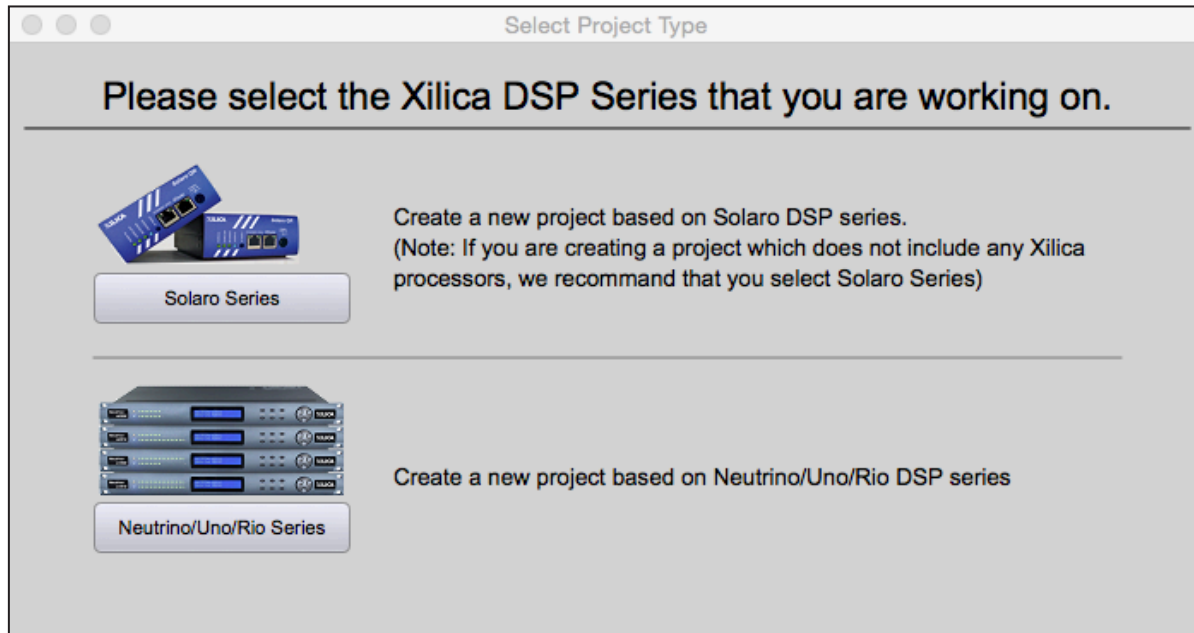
Select Project Type

Please select the Xilica DSP Series that you are working on.

Solaro Series

Create a new project based on Solaro DSP series.
(Note: If you are creating a project which does not include any Xilica processors, we recommand that you select Solaro Series)

Neutrino/Uno/Rio Series

Create a new project based on Neutrino/Uno/Rio DSP series